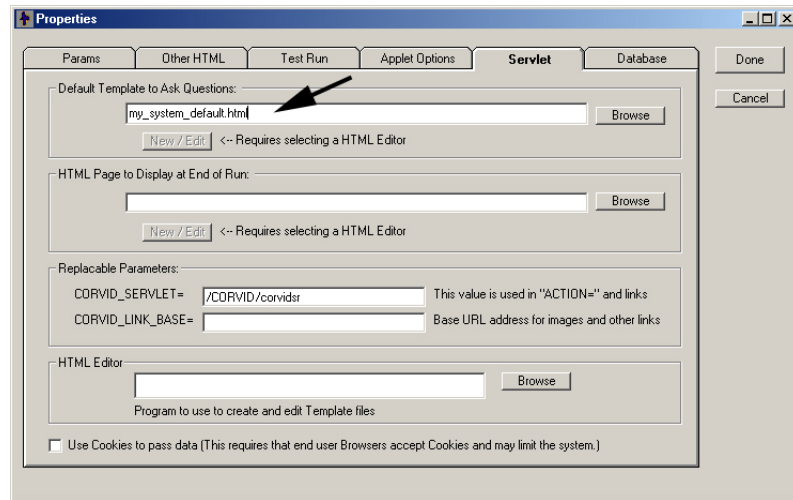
Properties

Params | Other HTML | Test Run | Applet Options | Servlet | Database

Done

Cancel

Default Template to Ask Questions:

my_system_default.html

Browse

New / Edit <-- Requires selecting a HTML Editor

HTML Page to Display at End of Run:

Browse

New / Edit <-- Requires selecting a HTML Editor

Replacable Parameters:

CORVID_SERVLET= /CORVID/corvidsr This value is used in "ACTION=" and links

CORVID_LINK_BASE= Base URL address for images and other links

HTML Editor

Browse

Program to use to create and edit Template files

Use Cookies to pass data (This requires that end user Browsers accept Cookies and may limit the system.)